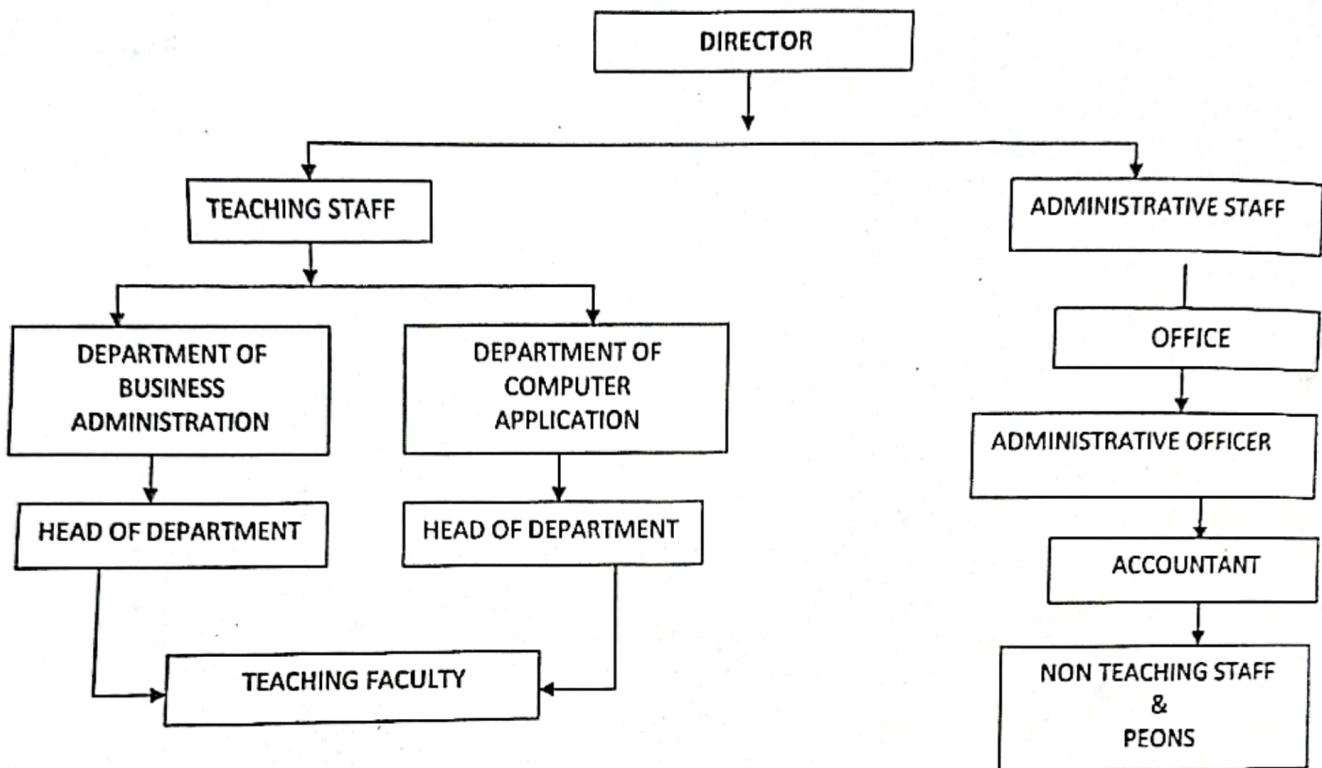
DIRECTOR

TEACHING STAFF

ADMINISTRATIVE STAFF

DEPARTMENT OF BUSINESS ADMINISTRATION

DEPARTMENT OF COMPUTER APPLICATION

HEAD OF DEPARTMENT

HEAD OF DEPARTMENT

TEACHING FACULTY

OFFICE

ADMINISTRATIVE OFFICER

ACCOUNTANT

NON TEACHING STAFF
&
PEONS